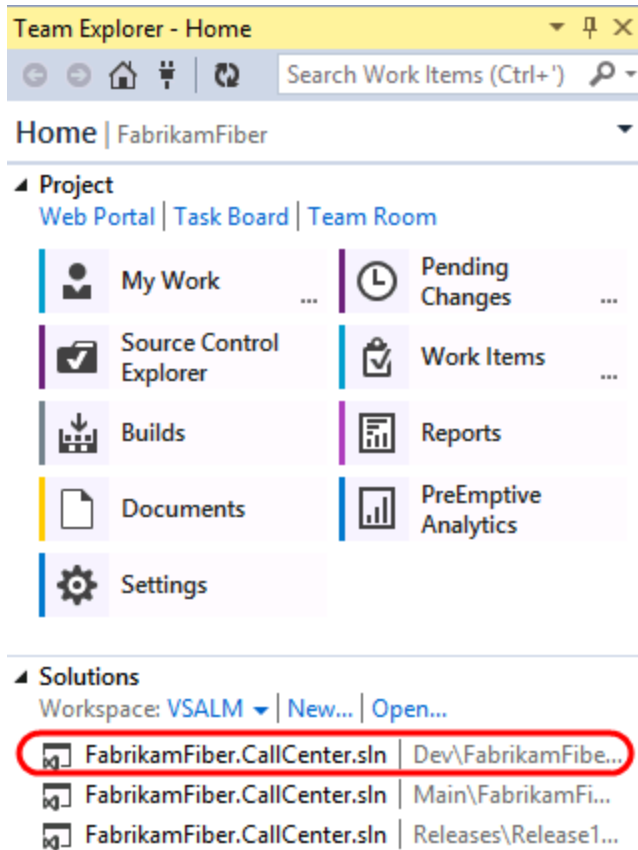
Team Explorer - Home

Search Work Items (Ctrl+')

Home | FabrikamFiber

◢ Project
Web Portal | Task Board | Team Room

My Work ...
Pending Changes ...
Source Control Explorer
Work Items ...
Builds
Reports
Documents
PreEmptive Analytics
Settings

◢ Solutions
Workspace: VSALM | New... | Open...

FabrikamFiber.CallCenter.sln | Dev\FabrikamFibe...
FabrikamFiber.CallCenter.sln | Main\FabrikamFi...
FabrikamFiber.CallCenter.sln | Releases\Release1...